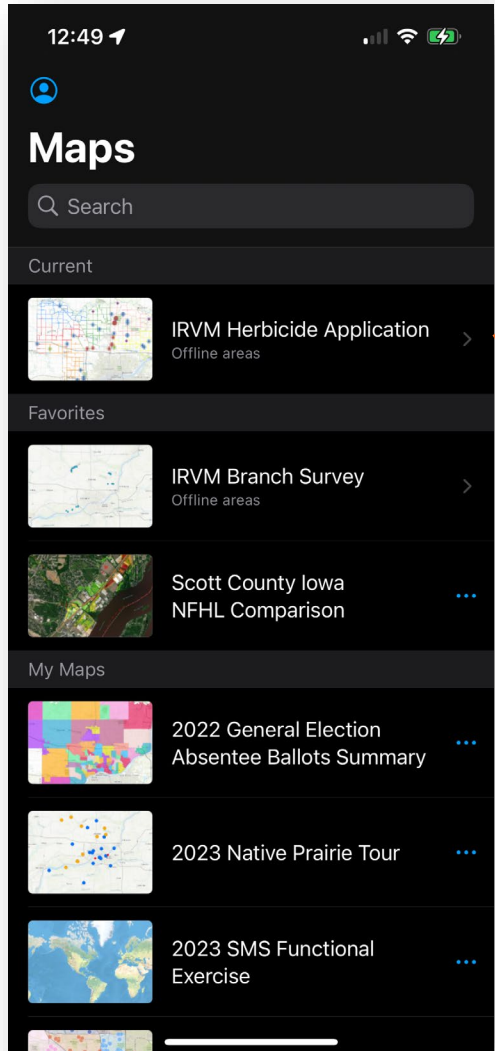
12:49

Maps

Search

Current

IRVM Herbicide Application
Offline areas

Favorites

IRVM Branch Survey
Offline areas

Scott County Iowa NFHL Comparison

My Maps

2022 General Election Absentee Ballots Summary

2023 Native Prairie Tour

2023 SMS Functional Exercise